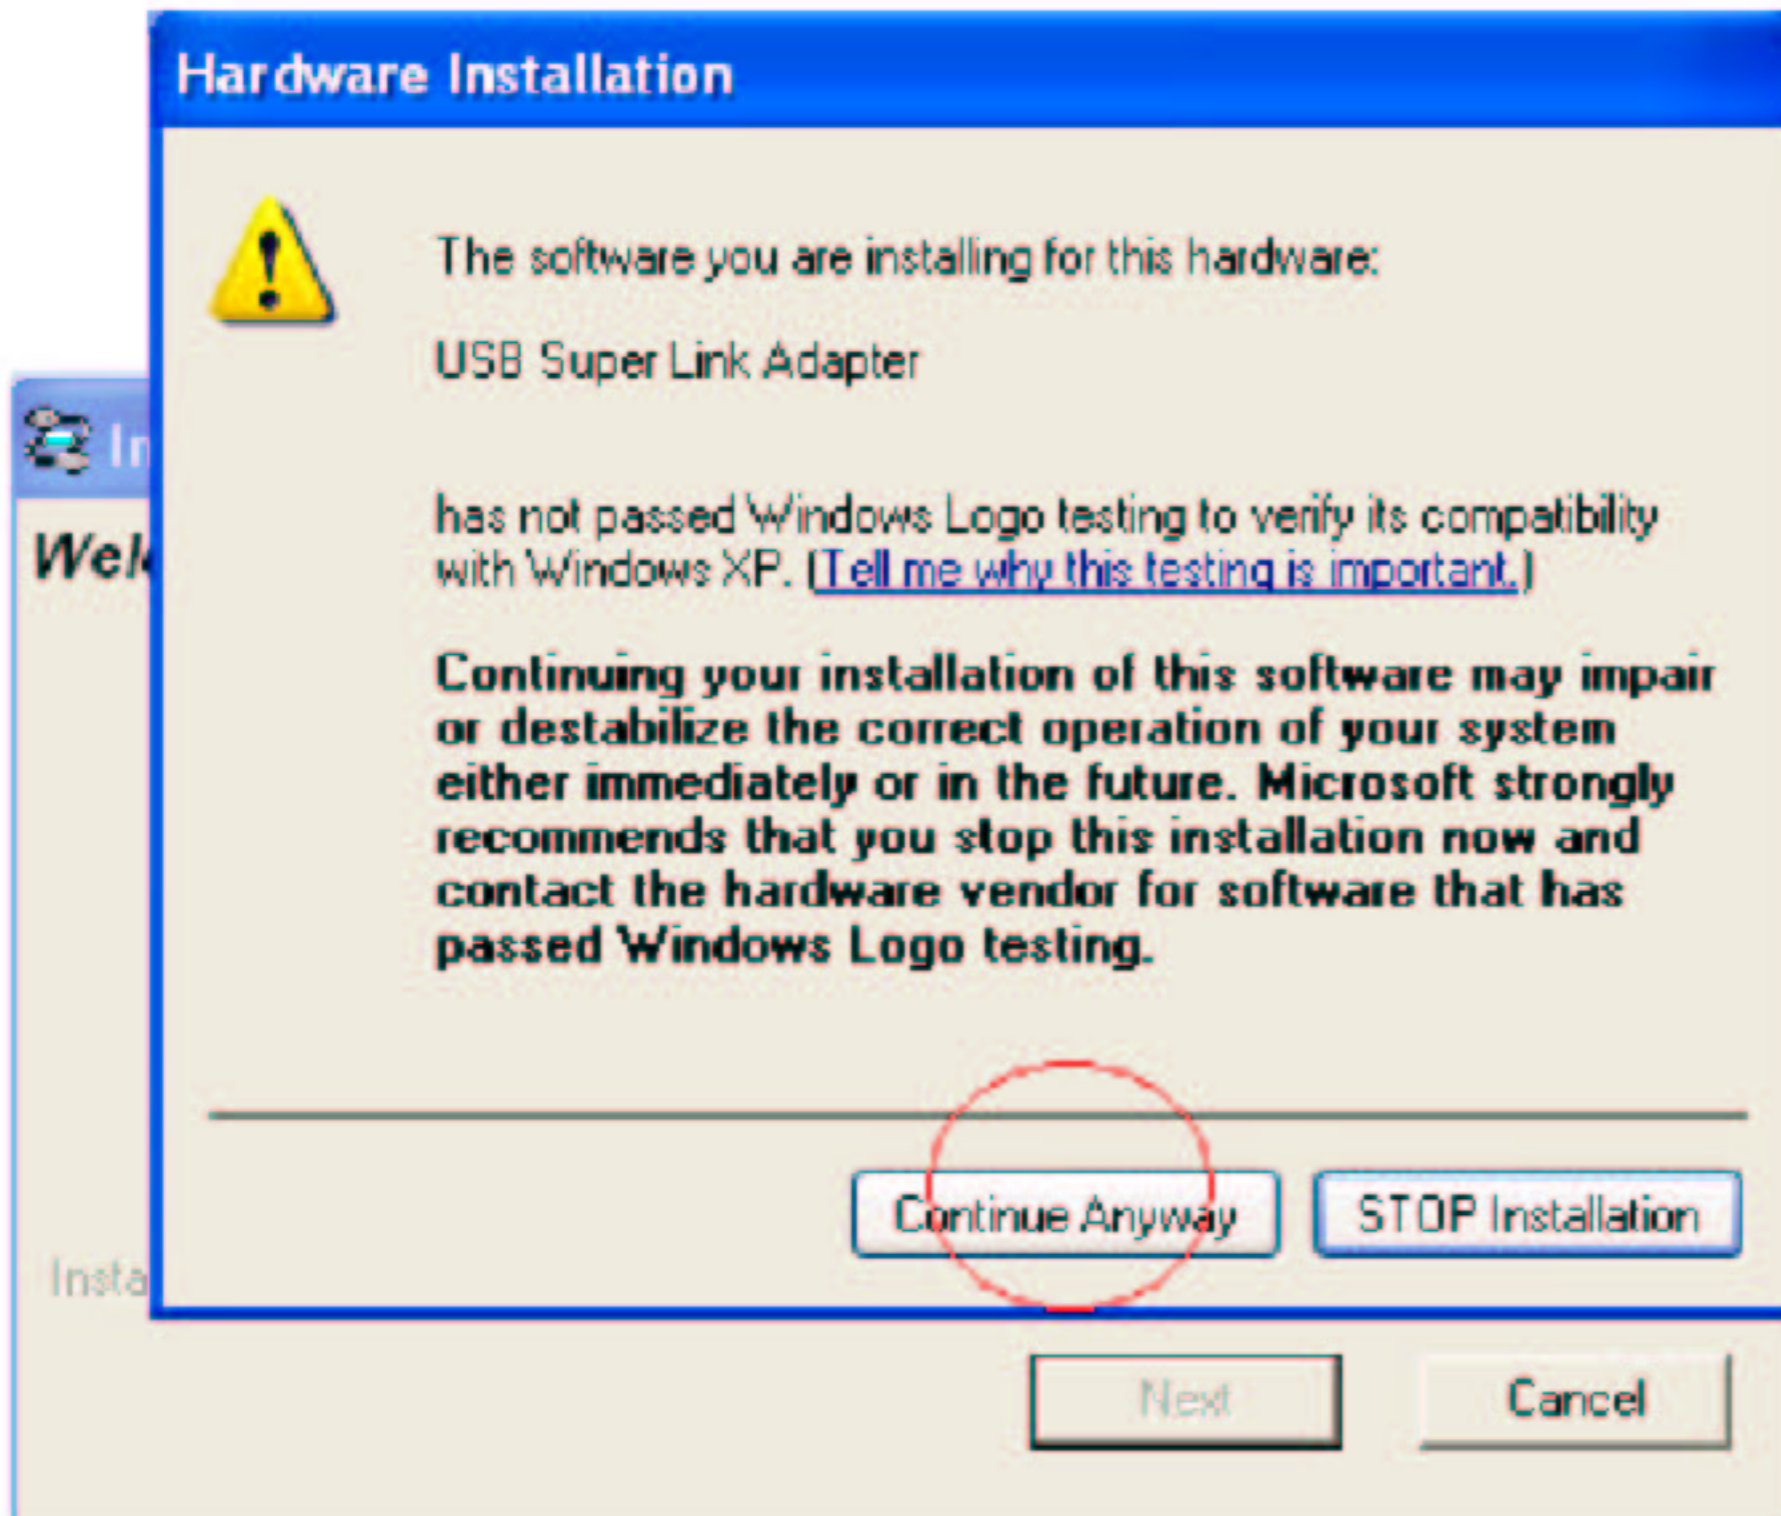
Hardware Installation

The software you are installing for this hardware:

USB Super Link Adapter

has not passed Windows Logo testing to verify its compatibility with Windows XP. (Tell me why this testing is important.)

Continuing your installation of this software may impair or destabilize the correct operation of your system either immediately or in the future. Microsoft strongly recommends that you stop this installation now and contact the hardware vendor for software that has passed Windows Logo testing.

Continue Anyway

STOP Installation

In

Wel

Insta

Next

Cancel